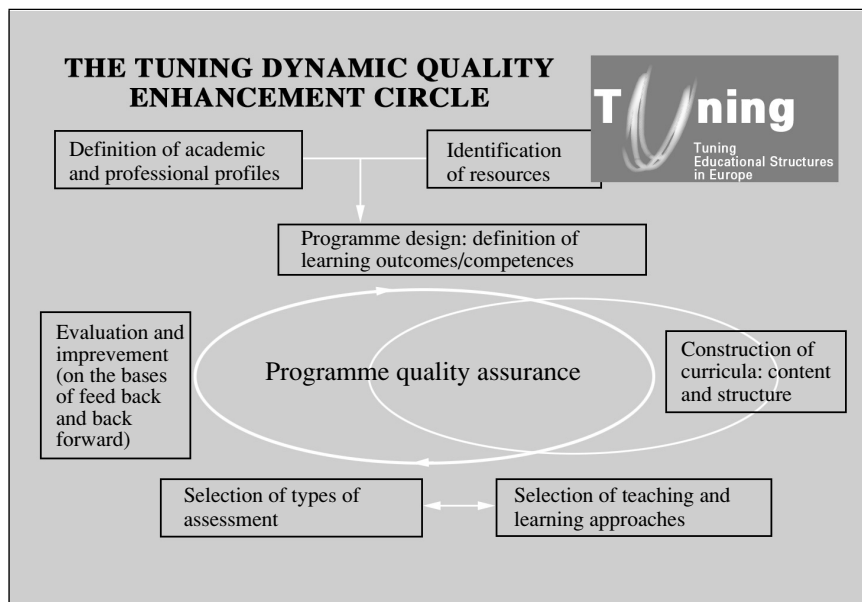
THE TUNING DYNAMIC QUALITY ENHANCEMENT CIRCLE

Tuning
Tuning Educational Structures in Europe

Definition of academic and professional profiles

Identification of resources

Programme design: definition of learning outcomes/competences

Evaluation and imprevement (on the bases of feed back and back forward)

Programme quality assurance

Construction of curricula: content and structure

Selection of types of assessment

Selection of teaching and learning approaches